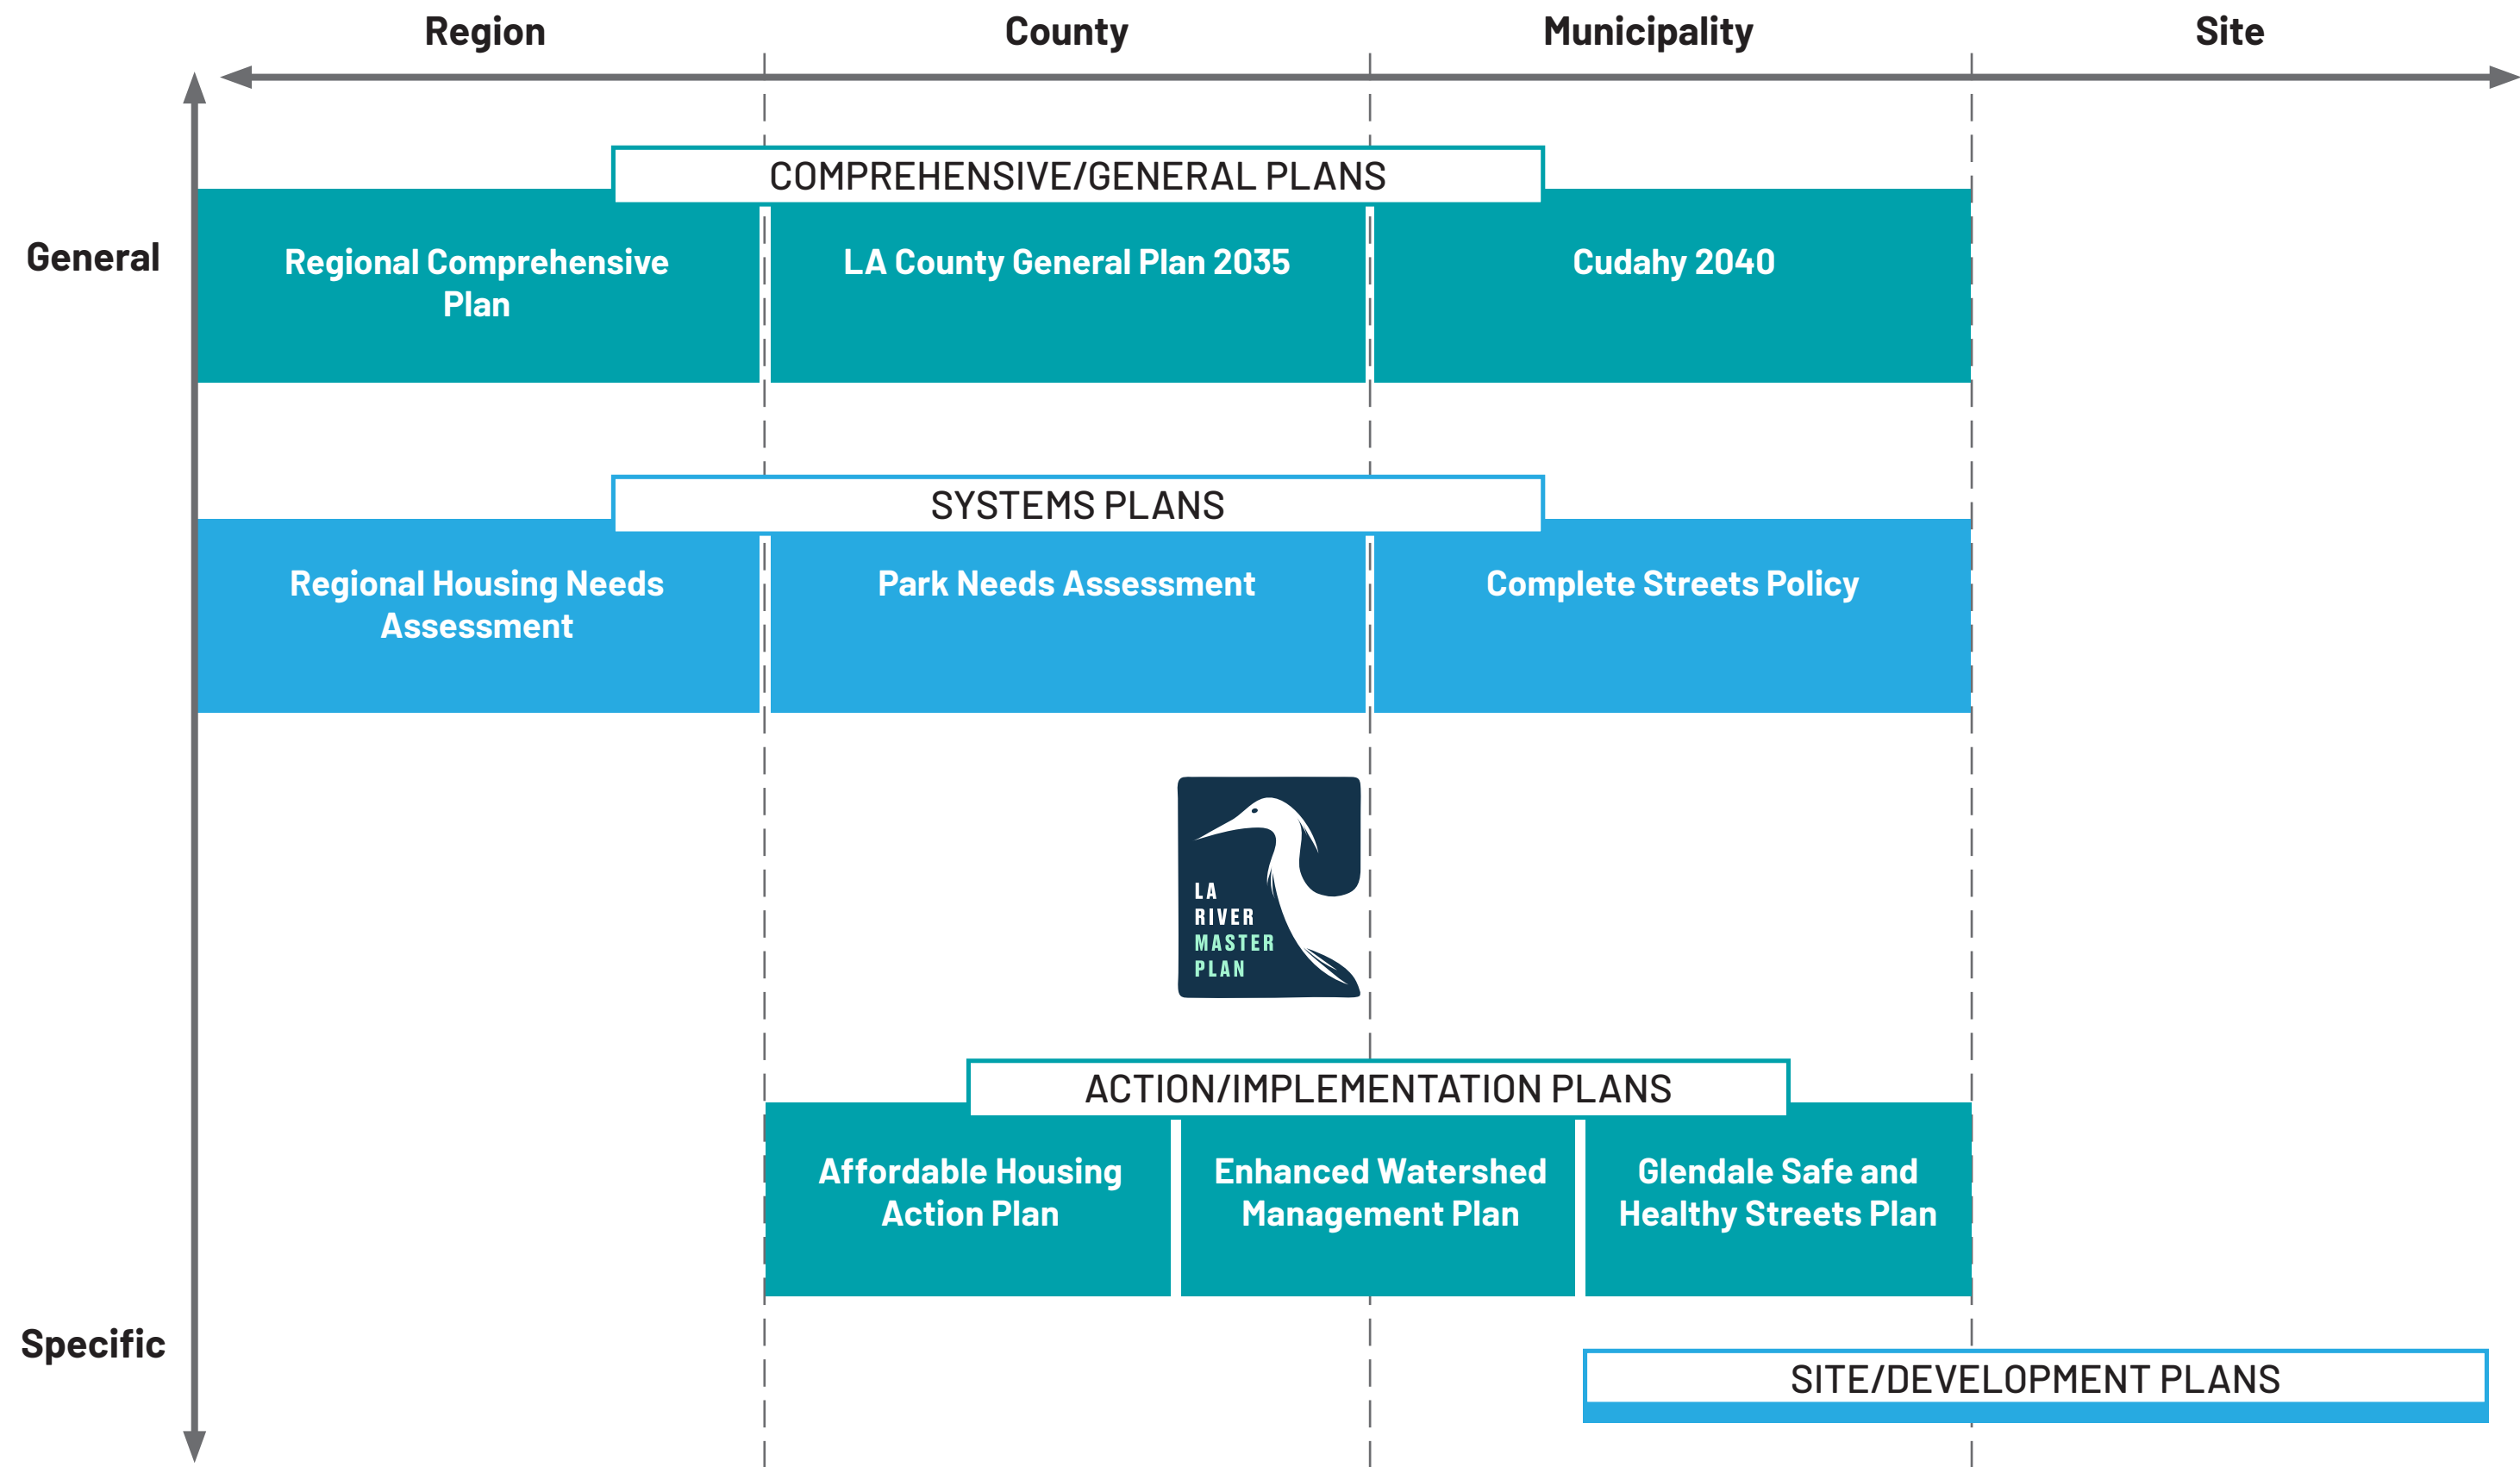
Region County Municipality Site

General

COMPREHENSIVE/GENERAL PLANS

Regional Comprehensive Plan

LA County General Plan 2035

Cudahy 2040

SYSTEMS PLANS

Regional Housing Needs Assessment

Park Needs Assessment

Complete Streets Policy

LA RIVER MASTER PLAN

ACTION/IMPLEMENTATION PLANS

Affordable Housing Action Plan

Enhanced Watershed Management Plan

Glendale Safe and Healthy Streets Plan

Specific

SITE/DEVELOPMENT PLANS